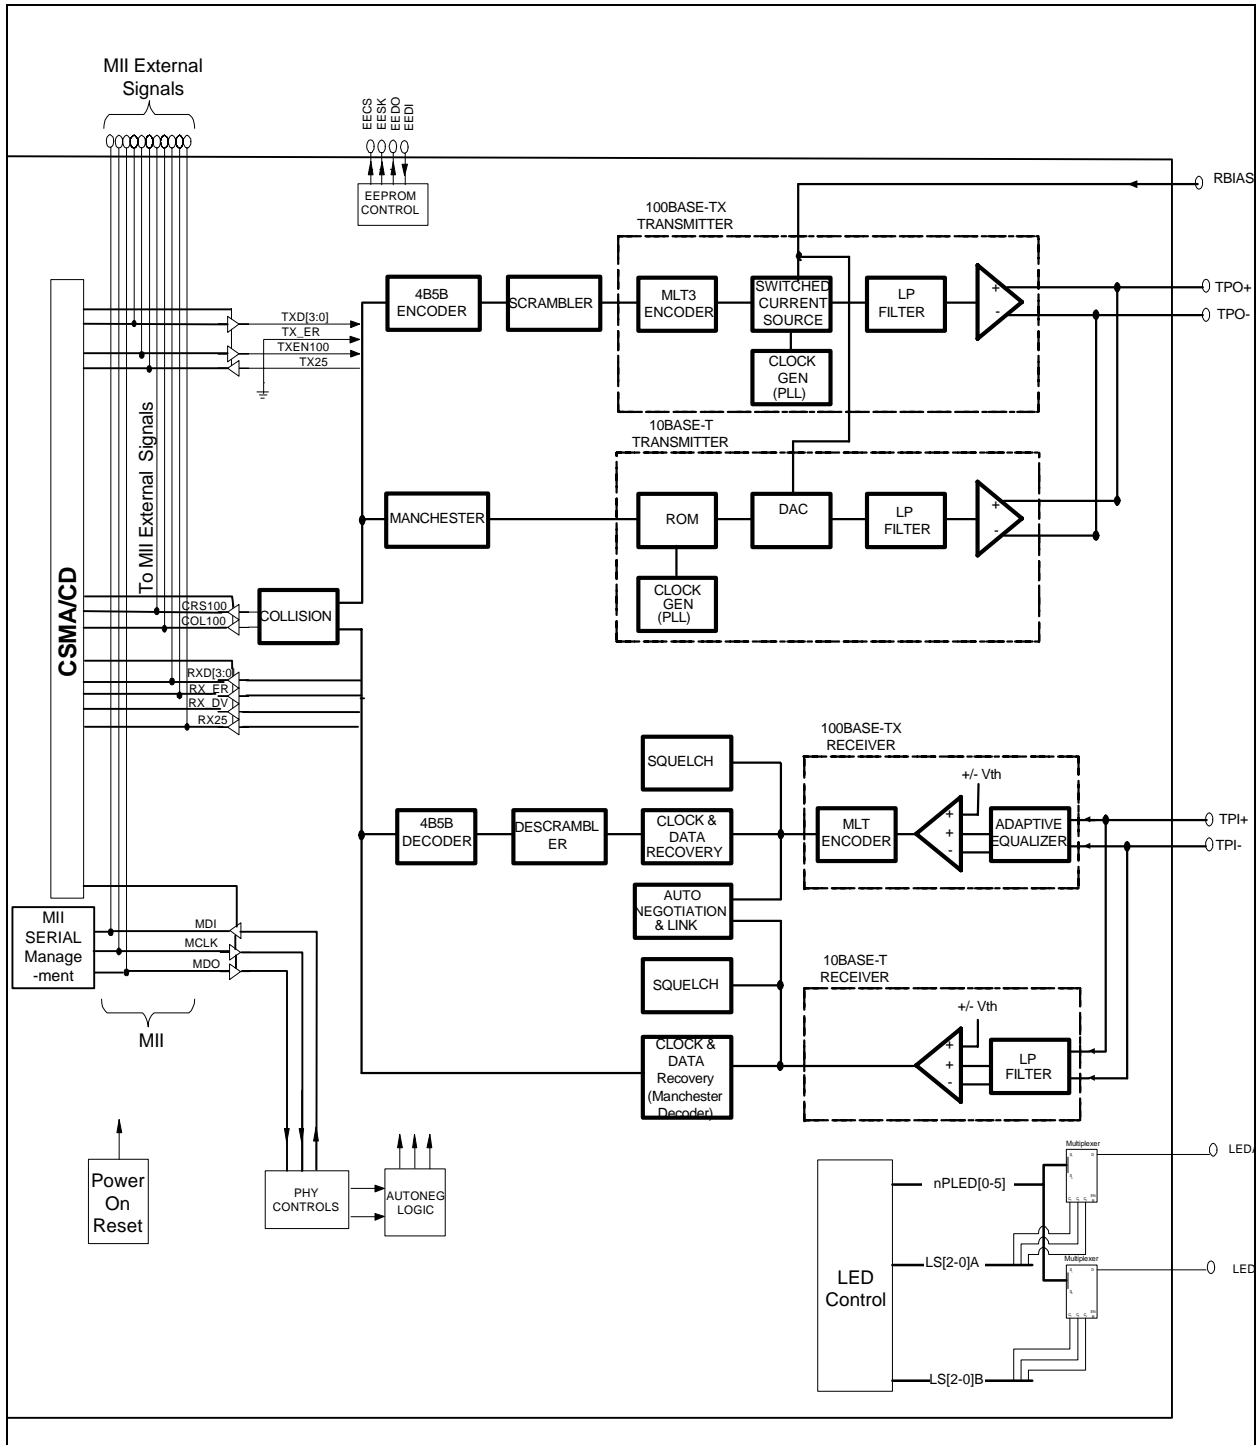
MII External Signals

EECS
EESK
EEDO
EEDI

EEPROM CONTROL

RBIAS

100BASE-TX TRANSMITTER

4B5B ENCODER

SCRAMBLER

MLT3 ENCODER

SWITCHED CURRENT SOURCE

LP FILTER

+
-

TPO+
TPO-

CLOCK GEN (PLL)

TXD[3:0]
TX_ER
TXEN100
TX25

10BASE-T TRANSMITTER

To MII External Signals

MANCHESTER

ROM

DAC

LP FILTER

+
-

CLOCK GEN (PLL)

CSMA/CD

CRS100
COL100

COLLISION

RXD[3:0]
RX_ER
RX_DV
RX25

SQUELCH

100BASE-TX RECEIVER

+/- Vth

4B5B DECODER

DESCRAMBLER

CLOCK & DATA RECOVERY

MLT ENCODER

+
+
-

ADAPTIVE EQUALIZER

TPI+
TPI-

AUTO NEGOTIATION & LINK

MII SERIAL Management

MDI
MCLK
MDO

SQUELCH

10BASE-T RECEIVER

+/- Vth

MII

CLOCK & DATA Recovery (Manchester Decoder)

+
+
-

LP FILTER

Power On Reset

PHY CONTROLS

AUTONEG LOGIC

Multiplexer

LED

nPLED[0-5]

LED Control

LS[2-0]A

Multiplexer

LED

LS[2-0]B